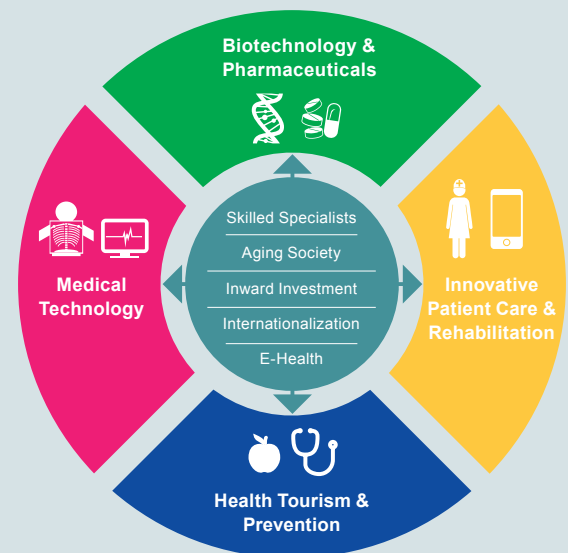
Biotechnology & Pharmaceuticals

Medical Technology

Skilled Specialists

Aging Society

Inward Investment

Internationalization

E-Health

Innovative Patient Care & Rehabilitation

Health Tourism & Prevention